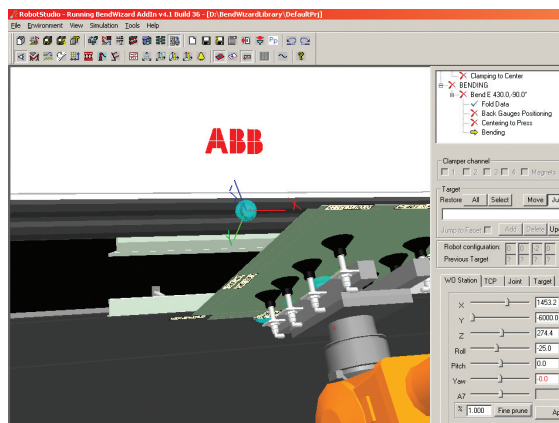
RobotStudio - Running BendWizard AddIn v4.1 Build 36 - [D:\BendWizardLibrary\DefaultPrj]

File Environment View Simulation Tools Help

ABB

Clamping to Center
BENDING
Bend E 430.0,-90.0°
Fold Data
Back Gauges Positioning
Centering to Press
Bending

Clamper channel
1 2 3 4 Magnets

Target
Restore All Select Move Ju
Jump to Reset Add Delete Up
Robot configuration: 0 0 2 0
Previous Target

WO Station TCP Joint Target
X 1453.2
Y -6000.0
Z 274.4
Roll -25.0
Pitch 0.0
Yaw -0.0
A7
% 1.000 Fine prune Ap